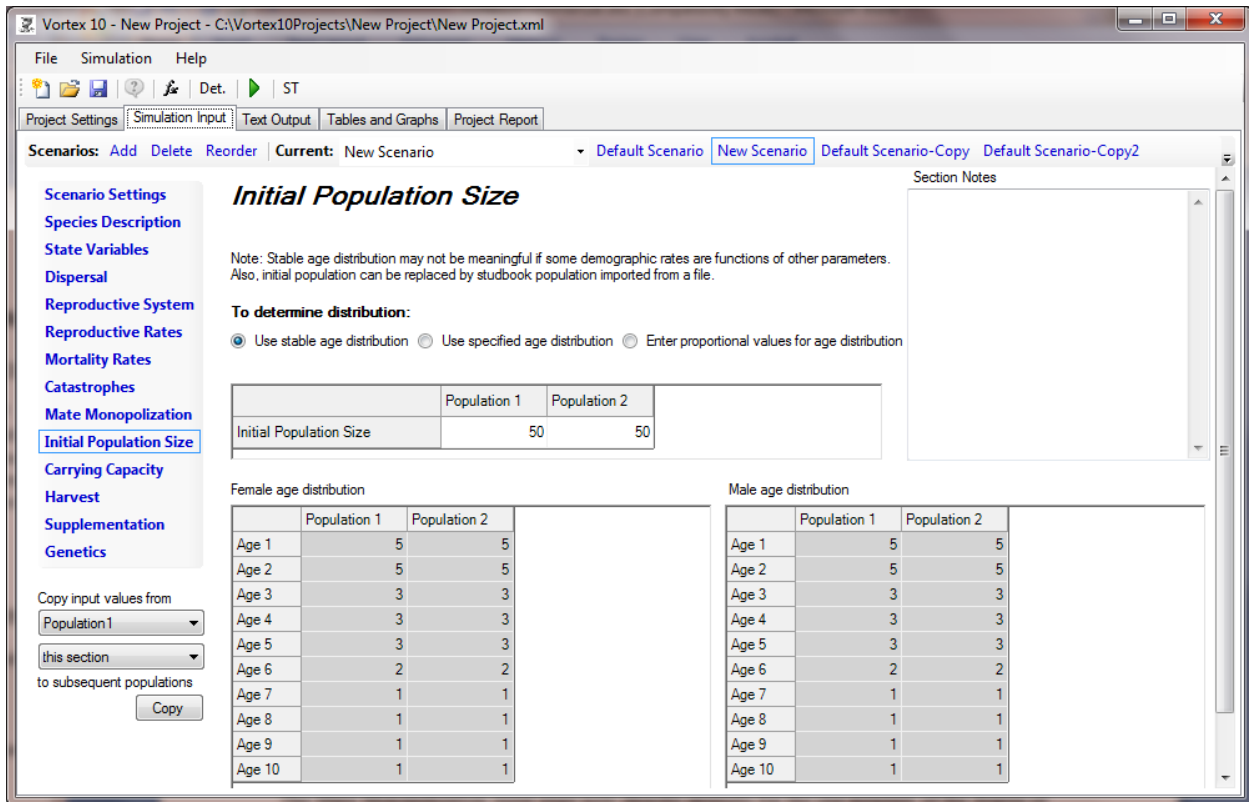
Vortex 10 - New Project - C:\Vortex10Projects\New Project\New Project.xml

File Simulation Help

Det. ST

Project Settings | Simulation Input | Text Output | Tables and Graphs | Project Report

Scenarios: Add Delete Reorder Current: New Scenario Default Scenario New Scenario Default Scenario-Copy Default Scenario-Copy2

Scenario Settings
Species Description
State Variables
Dispersal
Reproductive System
Reproductive Rates
Mortality Rates
Catastrophes
Mate Monopolization
Initial Population Size
Carrying Capacity
Harvest
Supplementation
Genetics

Copy input values from
Population1
this section
to subsequent populations
Copy

Initial Population Size

Note: Stable age distribution may not be meaningful if some demographic rates are functions of other parameters. Also, initial population can be replaced by studbook population imported from a file.

To determine distribution:

Use stable age distribution Use specified age distribution Enter proportional values for age distribution

| | Population 1 | Population 2 |
|---|---|---|
| Initial Population Size | 50 | 50 |

Section Notes

Female age distribution

| | Population 1 | Population 2 |
|---|---|---|
| Age 1 | 5 | 5 |
| Age 2 | 5 | 5 |
| Age 3 | 3 | 3 |
| Age 4 | 3 | 3 |
| Age 5 | 3 | 3 |
| Age 6 | 2 | 2 |
| Age 7 | 1 | 1 |
| Age 8 | 1 | 1 |
| Age 9 | 1 | 1 |
| Age 10 | 1 | 1 |

Male age distribution

| | Population 1 | Population 2 |
|---|---|---|
| Age 1 | 5 | 5 |
| Age 2 | 5 | 5 |
| Age 3 | 3 | 3 |
| Age 4 | 3 | 3 |
| Age 5 | 3 | 3 |
| Age 6 | 2 | 2 |
| Age 7 | 1 | 1 |
| Age 8 | 1 | 1 |
| Age 9 | 1 | 1 |
| Age 10 | 1 | 1 |